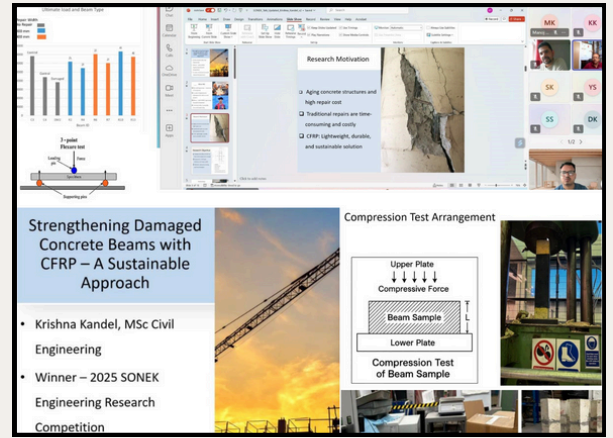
Ultimate load and Beam Type

3 - point
Flexure test

Loading pin

Specimen

Supporting pins

Research Motivation

Aging concrete structures and high repair cost

Traditional repairs are time-consuming and costly

CFRP: Lightweight, durable, and sustainable solution

MK

KK

SK

YS

SS

DK

1/2

Strengthening Damaged Concrete Beams with CFRP – A Sustainable Approach

• Krishna Kandel, MSc Civil Engineering

• Winner – 2025 SONEK Engineering Research Competition

Compression Test Arrangement

Upper Plate

Compressive Force

Beam Sample

L

Lower Plate

Compression Test of Beam Sample